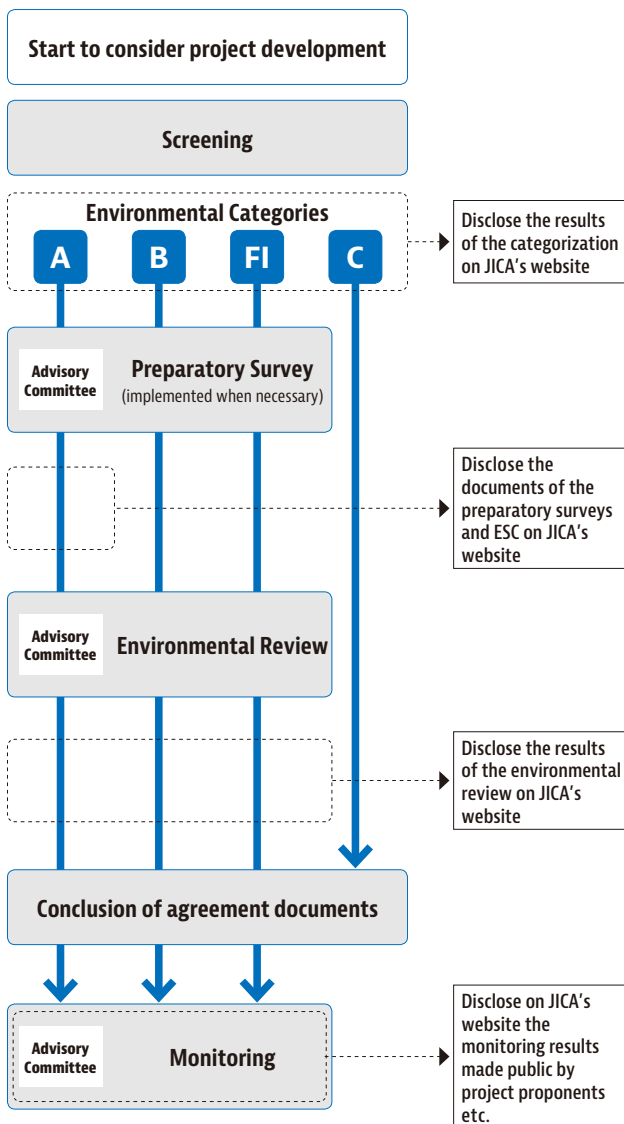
Start to consider project development

Screening

Environmental Categories

A B FI C

Disclose the results of the categorization on JICA's website

Advisory Committee

Preparatory Survey
(implemented when necessary)

Disclose the documents of the preparatory surveys and ESC on JICA's website

Advisory Committee

Environmental Review

Disclose the results of the environmental review on JICA's website

Conclusion of agreement documents

Advisory Committee

Monitoring

Disclose on JICA's website the monitoring results made public by project proponents etc.